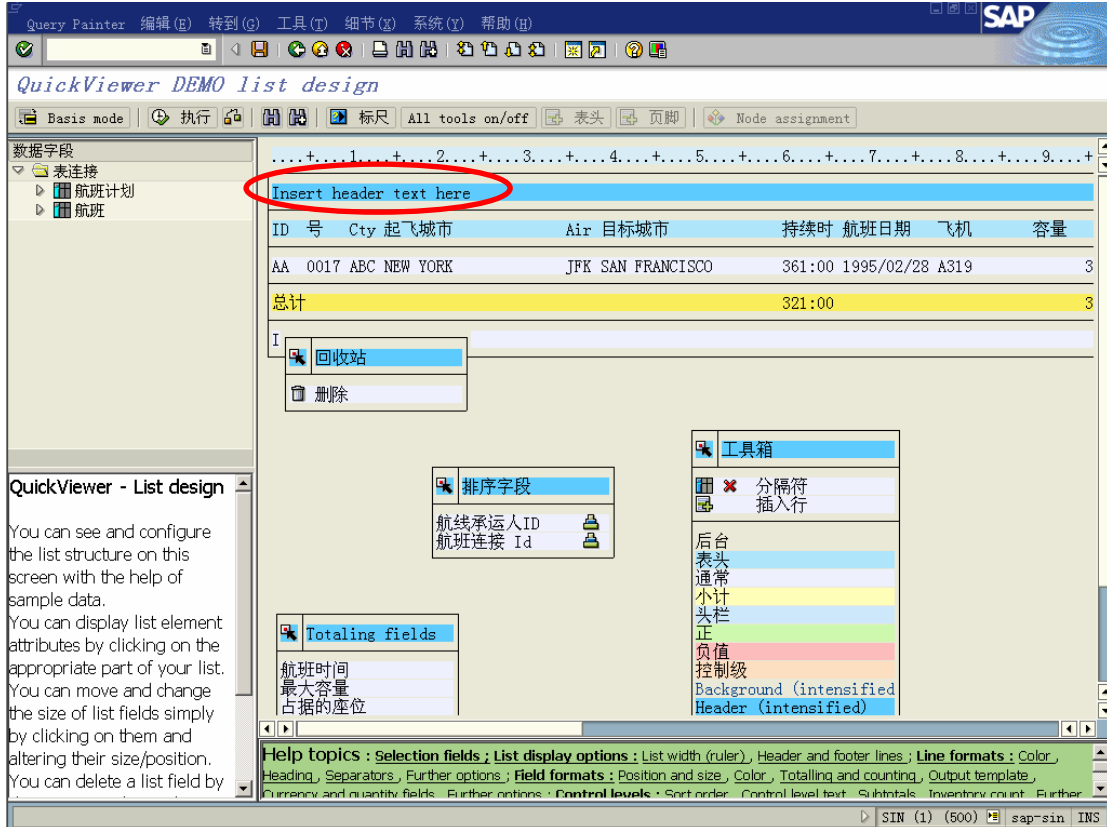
Query Painter 编辑(E) 转到(G) 工具(T) 细节(X) 系统(Y) 帮助(H)

SAP

QuickViewer DEMO list design

Basis mode 执行 标尺 All tools on/off 表头 页脚 Node assignment

数据字段
表连接
航班计划
航班

....+....1....+....2....+....3....+....4....+....5....+....6....+....7....+....8....+....9....+

Insert header text here

ID 号 Cty 起飞城市 Air 目标城市 持续时 航班日期 飞机 容量

AA 0017 ABC NEW YORK JFK SAN FRANCISCO 361:00 1995/02/28 A319 3

总计 321:00 3

I

回收站
删除

工具箱
分隔符
插入行

后台
表头
通常
小计
头栏
正
负值
控制级
Background (intensified
Header (intensified)

排序字段
航线承运人ID
航班连接 Id

Totaling fields
航班时间
最大容量
占据的座位

QuickViewer - List design

You can see and configure the list structure on this screen with the help of sample data.
You can display list element attributes by clicking on the appropriate part of your list.
You can move and change the size of list fields simply by clicking on them and altering their size/position.
You can delete a list field by

Help topics : Selection fields ; List display options : List width (ruler) , Header and footer lines ; Line formats : Color , Heading , Separators , Further options ; Field formats : Position and size , Color , Totalling and counting , Output template , Currency and quantity fields , Further options ; Control levels : Sort order , Control level text , Subtotals , Inventory count , Further

SIN (1) (500) sap-sin INS